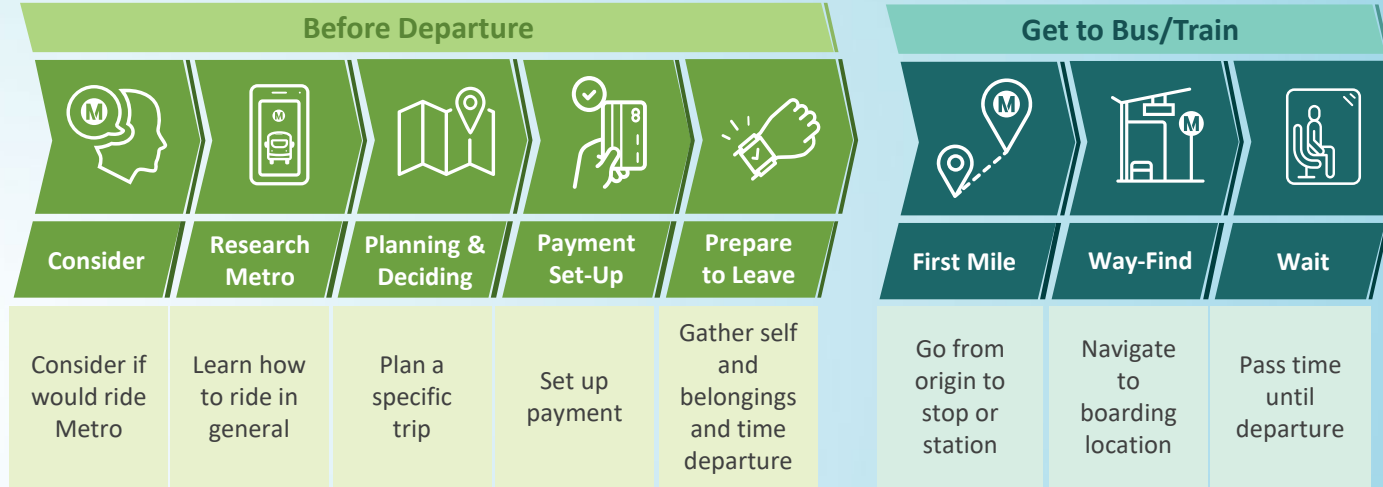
Before Departure

Get to Bus/Train

M

M

M

Consider

Research Metro

Planning & Deciding

Payment Set-Up

Prepare to Leave

First Mile

Way-Find

Wait

Consider if would ride Metro

Learn how to ride in general

Plan a specific trip

Set up payment

Gather self and belongings and time departure

Go from origin to stop or station

Navigate to boarding location

Pass time until departure